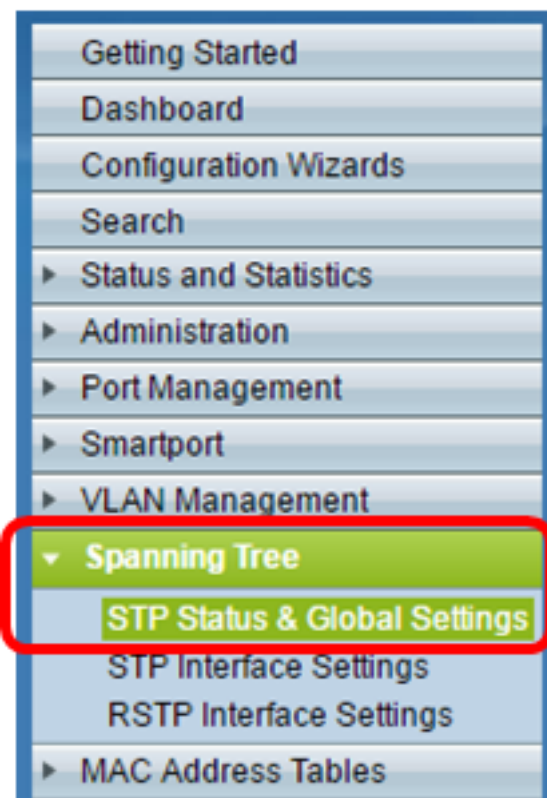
Getting Started
Dashboard
Configuration Wizards
Search
Status and Statistics
Administration
Port Management
Smartport
VLAN Management
Spanning Tree
STP Status & Global Settings
STP Interface Settings
RSTP Interface Settings
MAC Address Tables